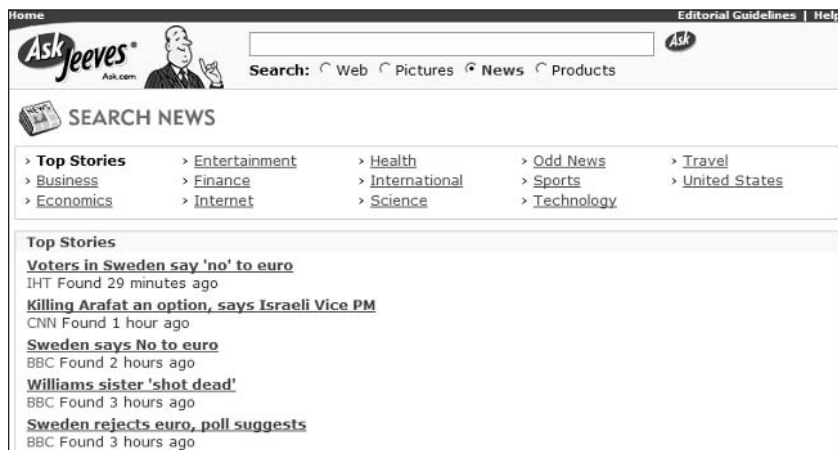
Home

Editorial Guidelines | Help

Ask Jeeves®
Ask.com

Ask

Search: Web Pictures News Products

NEWS

SEARCH NEWS

› Top Stories
› Business
› Economics

› Entertainment
› Finance
› Internet

› Health
› International
› Science

› Odd News
› Sports
› Technology

› Travel
› United States

Top Stories

Voters in Sweden say 'no' to euro
IHT Found 29 minutes ago

Killing Arafat an option, says Israeli Vice PM
CNN Found 1 hour ago

Sweden says No to euro
BBC Found 2 hours ago

Williams sister 'shot dead'
BBC Found 3 hours ago

Sweden rejects euro, poll suggests
BBC Found 3 hours ago